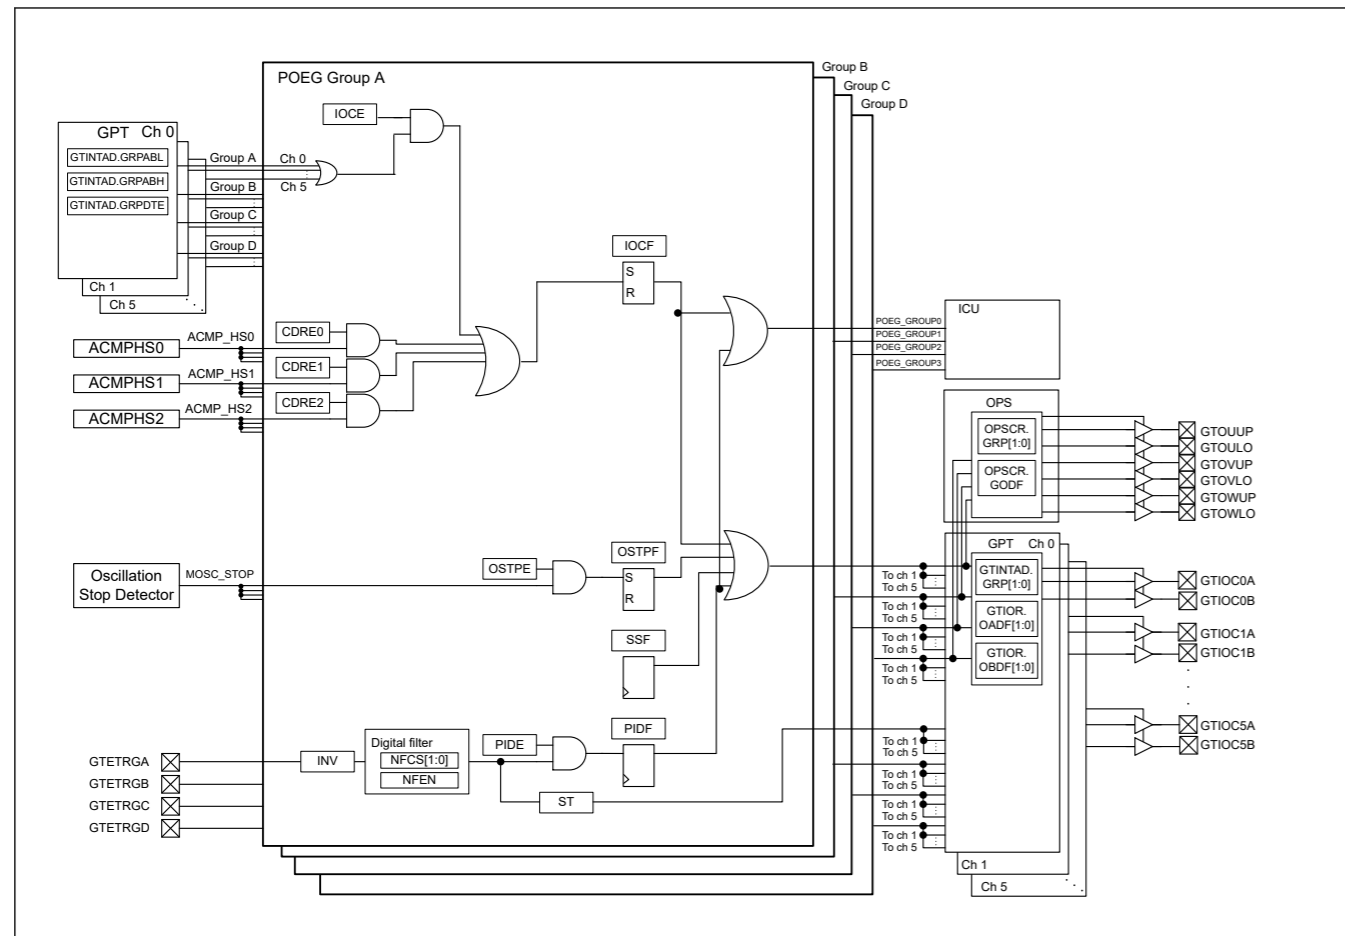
POEG Group A
Group B
Group C
Group D

GPT Ch 0
GTINTAD.GRPABL
GTINTAD.GRPABH
GTINTAD.GRPDTE
Ch 1
Ch 5

Group A
Group B
Group C
Group D
Ch 0
Ch 5

IOCE

IOCF
S
R

CDRE0
CDRE1
CDRE2

ACMPHS0
ACMPHS1
ACMPHS2
ACMP_HS0
ACMP_HS1
ACMP_HS2

Oscillation Stop Detector
MOSC_STOP

OSTPE
OSTPF
S
R

SSF

PIDE
PIDF

GTETRGA
GTETRGB
GTETRGC
GTETRGD

INV
Digital filter
NFCS[1:0]
NFEN

ST

ICU
POEG_GROUP0
POEG_GROUP1
POEG_GROUP2
POEG_GROUP3

OPS
OPSCR.
GRP[1:0]
OPSCR.
GODF

GTOUUP
GTOULO
GTOVUP
GTOVLO
GTOWUP
GTOWLO

GPT Ch 0
GTINTAD.
GRP[1:0]
GTIOR.
OADF[1:0]
GTIOR.
OBDF[1:0]
Ch 1
Ch 5

To ch 1
To ch 5
To ch 1
To ch 5
To ch 1
To ch 5
To ch 1
To ch 5
To ch 1
To ch 5
To ch 1
To ch 5
To ch 1
To ch 5
To ch 1
To ch 5

GTIOC0A
GTIOC0B
GTIOC1A
GTIOC1B
GTIOC5A
GTIOC5B